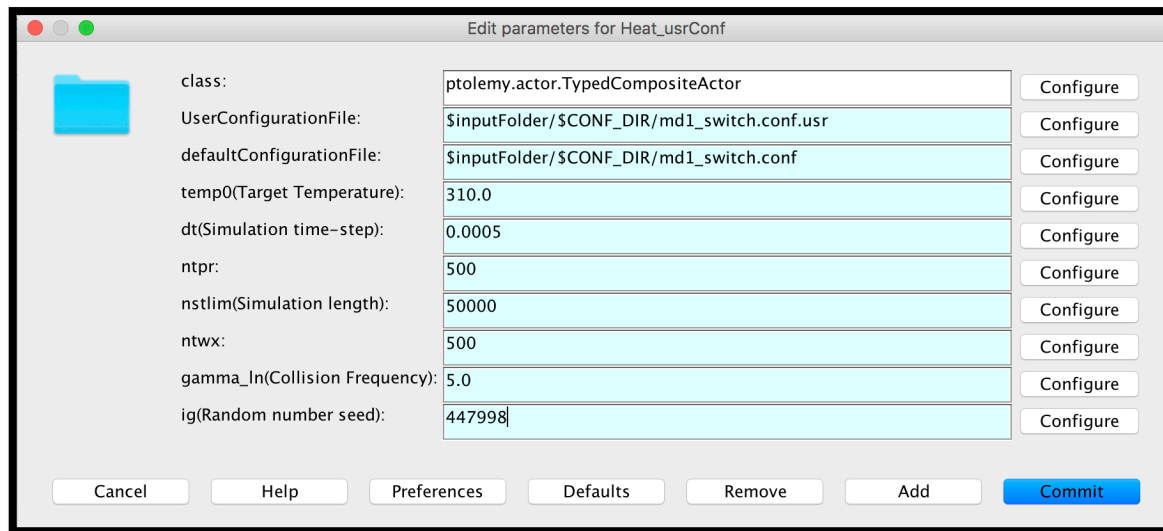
Edit parameters for Heat_usrConf

| | | |
|---|---|---|
| class: | ptolemy.actor.TypedCompositeActor | Configure |
| UserConfigurationFile: | $inputFolder/$CONF_DIR/md1_switch.conf.usr | Configure |
| defaultConfigurationFile: | $inputFolder/$CONF_DIR/md1_switch.conf | Configure |
| temp0(Target Temperature): | 310.0 | Configure |
| dt(Simulation time-step): | 0.0005 | Configure |
| ntpr: | 500 | Configure |
| nstlim(Simulation length): | 50000 | Configure |
| ntwx: | 500 | Configure |
| gamma_ln(Collision Frequency): | 5.0 | Configure |
| ig(Random number seed): | 447998 | Configure |

Cancel Help Preferences Defaults Remove Add Commit